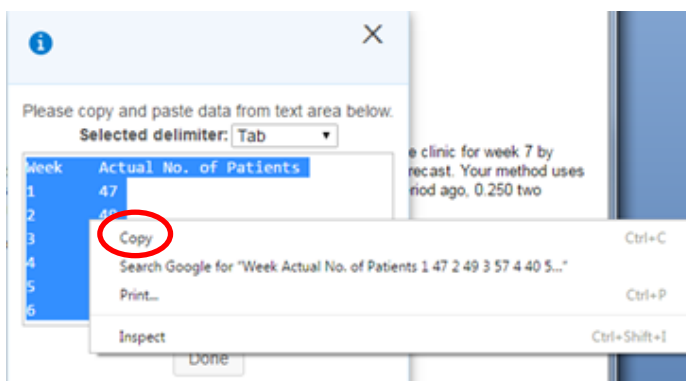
Please copy and paste data from text area below.

Selected delimiter: Tab

| Week | Actual No. of Patients |
|---|---|
| 1 | 47 |
| 2 | 49 |
| 3 | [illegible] |
| 4 | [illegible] |
| 5 | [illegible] |
| 6 | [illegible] |

e clinic for week 7 by recast. Your method uses riod ago, 0.250 two

Copy Ctrl+C

Search Google for "Week Actual No. of Patients 1 47 2 49 3 57 4 40 5..."

Print... Ctrl+P

Inspect Ctrl+Shift+I

Done